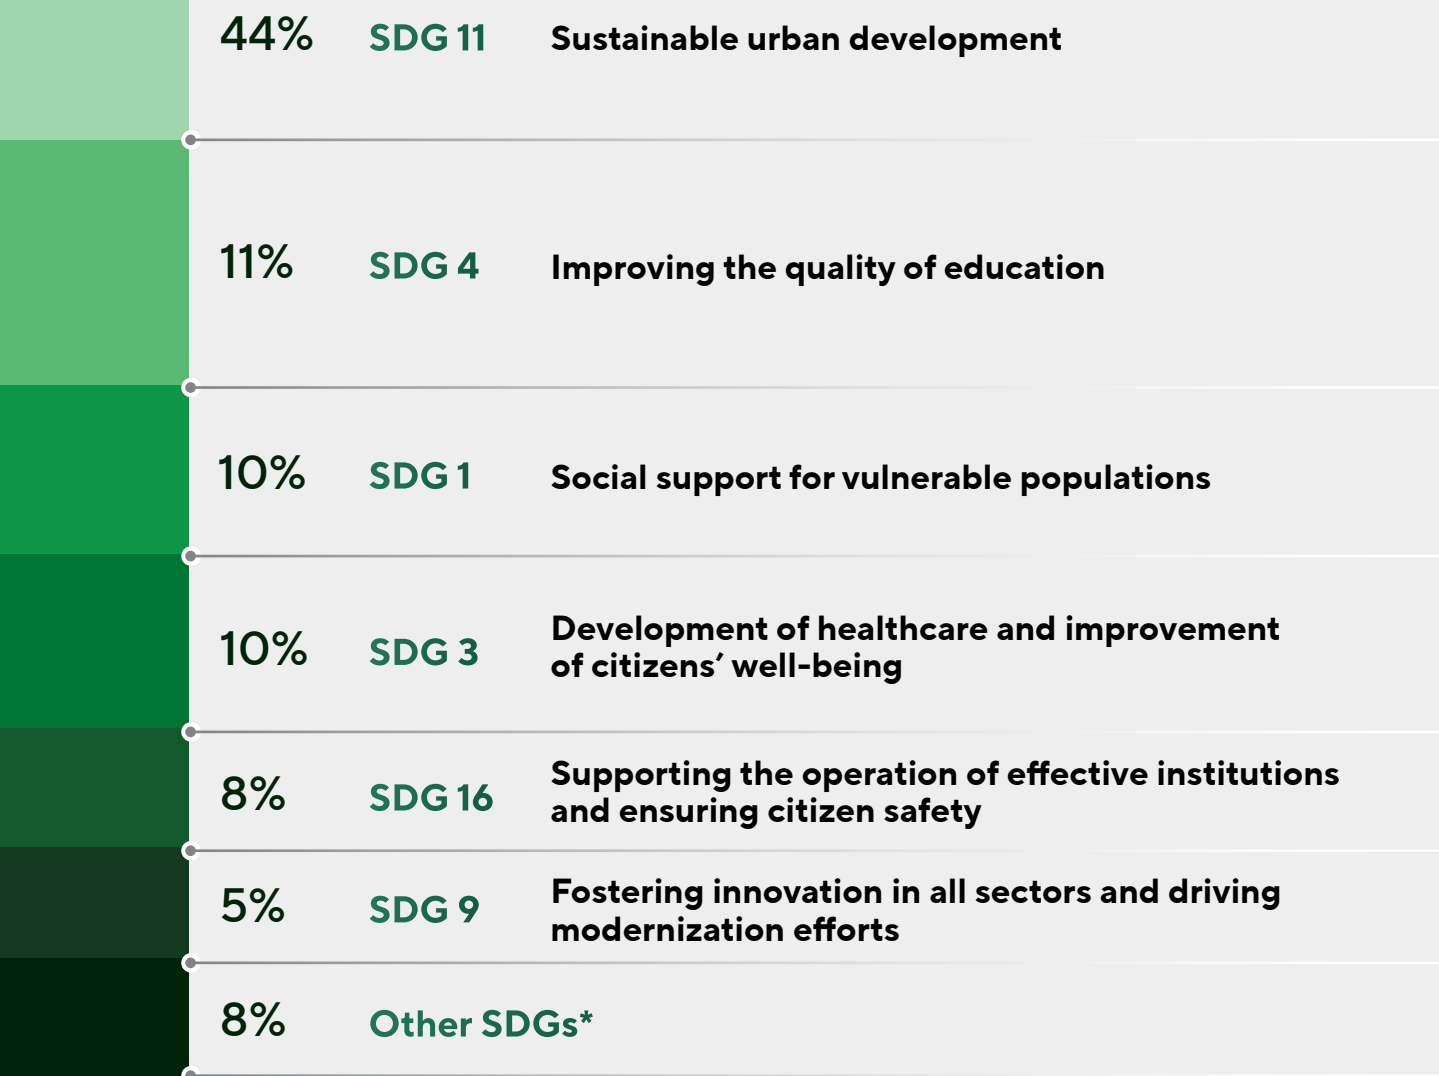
44% SDG 11 Sustainable urban development

11% SDG 4 Improving the quality of education

10% SDG 1 Social support for vulnerable populations

10% SDG 3 Development of healthcare and improvement of citizens′ well-being

8% SDG 16 Supporting the operation of effective institutions and ensuring citizen safety

5% SDG 9 Fostering innovation in all sectors and driving modernization efforts

8% Other SDGs*